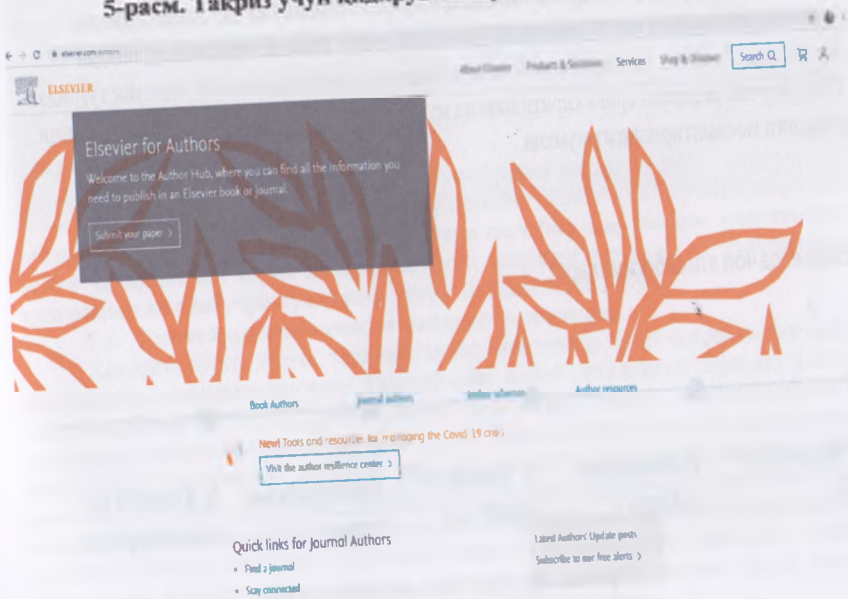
5-расм. Тақриз учун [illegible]

elsevier.com/authors

ELSEVIER

About Elsevier   Products & Solutions   Services   Shop & Discover   Search

Elsevier for Authors

Welcome to the Author Hub, where you can find all the information you need to publish in an Elsevier book or journal.

Submit your paper >

Book Authors   Journal authors   Author rights   Author resources

New! Tools and resources for managing the Covid-19 crisis

Visit the author resilience center >

Quick links for Journal Authors

• Find a journal
• Stay connected

Latest Authors' Update posts

Subscribe to our free alerts >